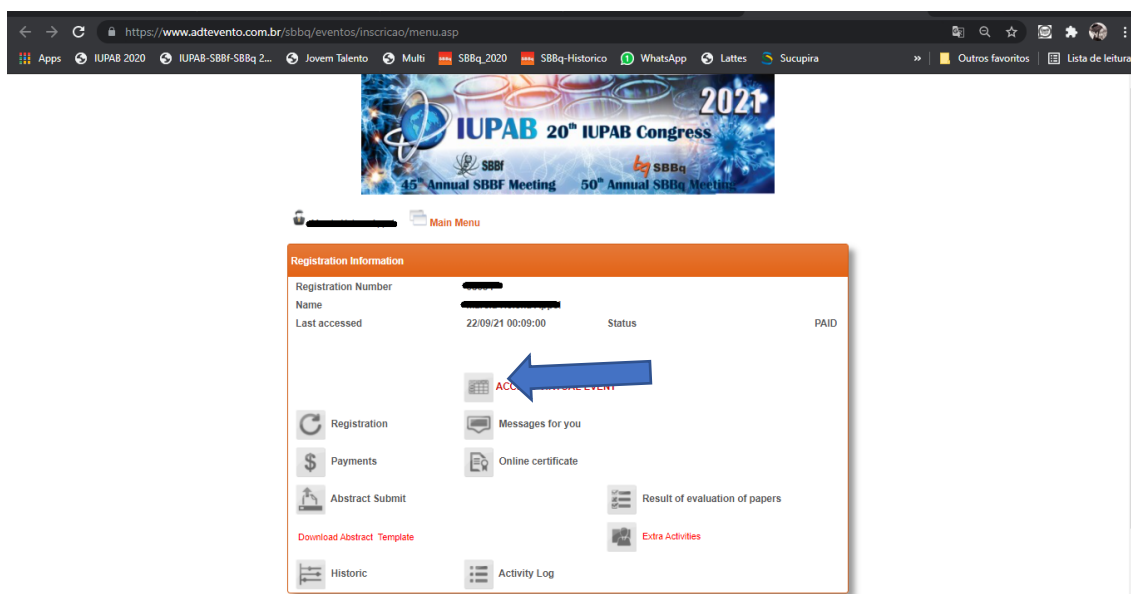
https://www.adtevento.com.br/sbbq/eventos/inscricao/menu.asp

Apps IUPAB 2020 IUPAB-SBBf-SBBq 2... Jovem Talento Multi SBBq_2020 SBBq-Historico WhatsApp Lattes Sucupira » Outros favoritos Lista de leitura

2021 IUPAB 20th IUPAB Congress SBBf SBBq 45th Annual SBBF Meeting 50th Annual SBBq Meeting

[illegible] Main Menu

Registration Information

| Registration Number | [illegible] | | |
|---|---|---|---|
| Name | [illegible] | | |
| Last accessed | 22/09/21 00:09:00 | Status | PAID |

ACC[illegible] EVENT

Registration
Messages for you
Payments
Online certificate
Abstract Submit
Result of evaluation of papers
Download Abstract Template
Extra Activities
Historic
Activity Log